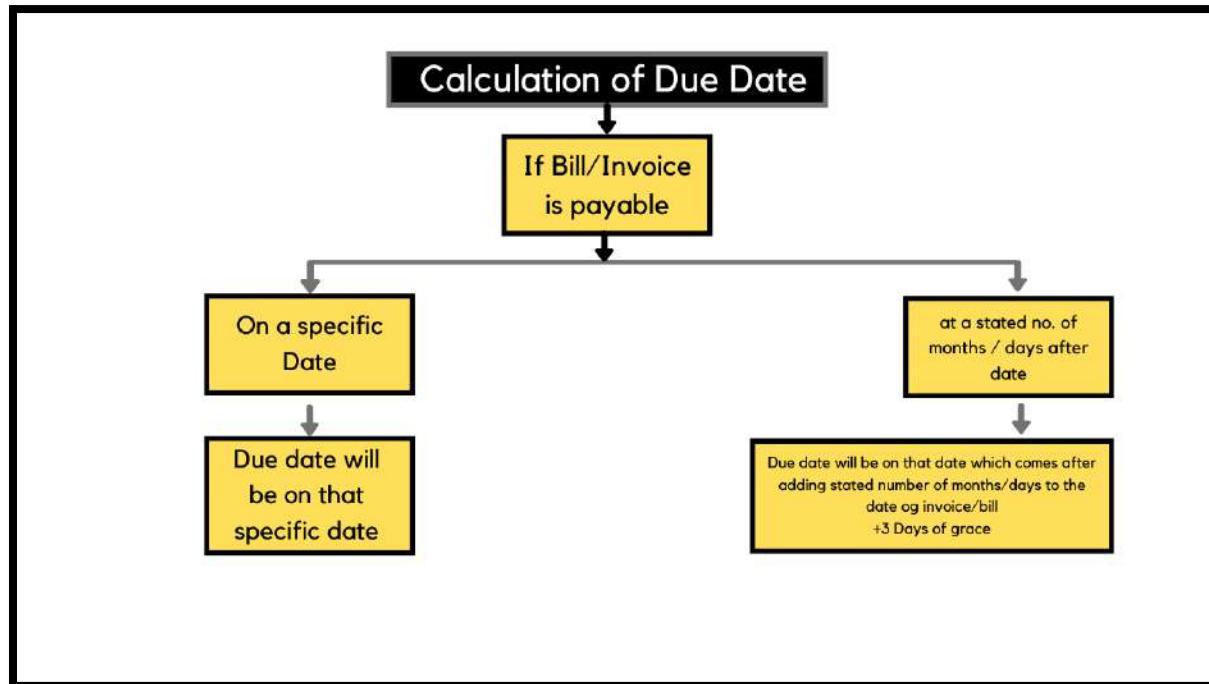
Calculation of Due Date

If Bill/Invoice is payable

On a specific Date

Due date will be on that specific date

at a stated no. of months / days after date

Due date will be on that date which comes after adding stated number of months/days to the date og invoice/bill
+3 Days of grace